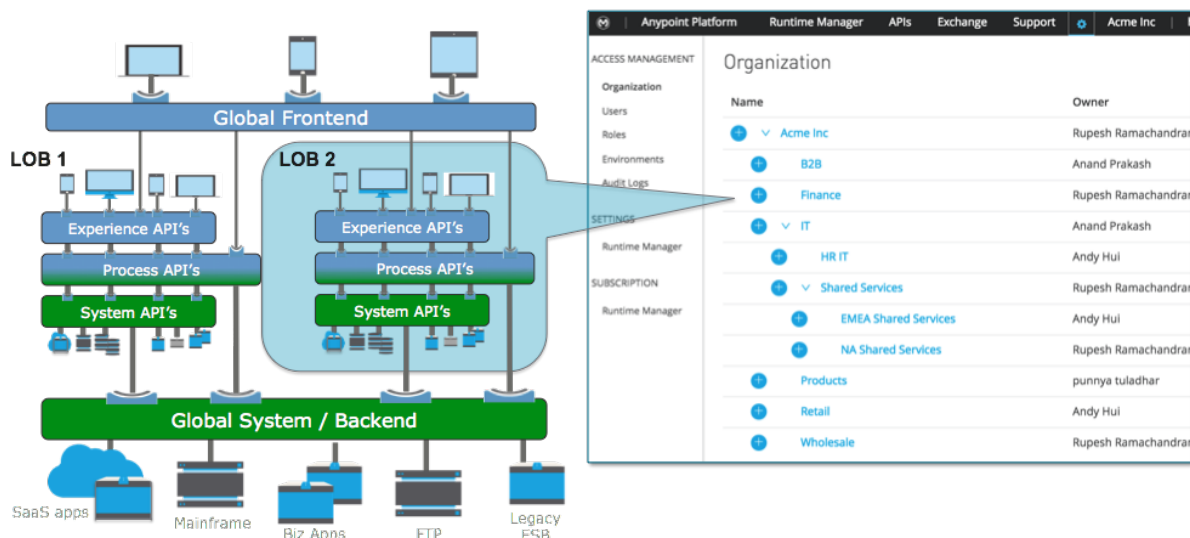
Global Frontend

LOB 1

Experience API's

Process API's

System API's

LOB 2

Experience API's

Process API's

System API's

Global System / Backend

SaaS apps

Mainframe

Biz Apps

FTP

Legacy ESB

Anypoint Platform | Runtime Manager | APIs | Exchange | Support | Acme Inc

ACCESS MANAGEMENT
Organization
Users
Roles
Environments
Audit Logs

SETTINGS
Runtime Manager

SUBSCRIPTION
Runtime Manager

Organization

| Name | Owner |
|---|---|
| Acme Inc | Rupesh Ramachandran |
| B2B | Anand Prakash |
| Finance | Rupesh Ramachandran |
| IT | Anand Prakash |
| HR IT | Andy Hui |
| Shared Services | Rupesh Ramachandran |
| EMEA Shared Services | Andy Hui |
| NA Shared Services | Rupesh Ramachandran |
| Products | punnya tuladhar |
| Retail | Andy Hui |
| Wholesale | Rupesh Ramachandran |